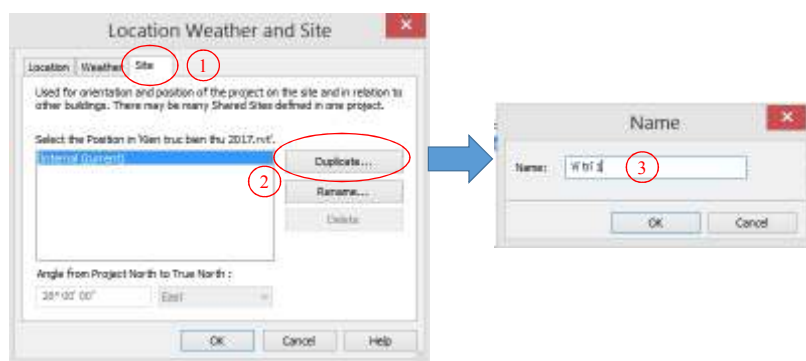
Location Weather and Site

Location | Weather | Site

1

Used for orientation and position of the project on the site and in relation to other buildings. There may be many Shared Sites defined in one project.

Select the Position in 'Kien truc bien thu 2017.rvt':

Internal (current)

Duplicate...

2

Rename...

Delete

Angle from Project North to True North :

35° 00' 00"

East

OK

Cancel

Help

Name

Name:

Vtri 1

3

OK

Cancel